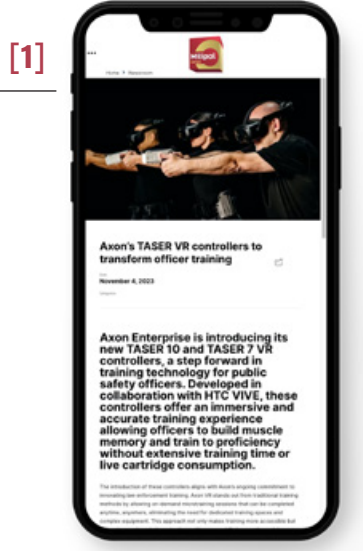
[1]

Home > Newsroom

Axon's TASER VR controllers to transform officer training

November 4, 2023

Axon Enterprise is introducing its new TASER 10 and TASER 7 VR controllers, a step forward in training technology for public safety officers. Developed in collaboration with HTC VIVE, these controllers offer an immersive and accurate training experience allowing officers to build muscle memory and train to proficiency without extensive training time or live cartridge consumption.

The introduction of these controllers aligns with Axon's ongoing commitment to innovating law enforcement training. Axon VR stands out from traditional training methods by allowing on-demand microtraining sessions that can be completed anytime, anywhere, eliminating the need for dedicated training spaces and complex equipment. This approach not only makes training more accessible but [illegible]